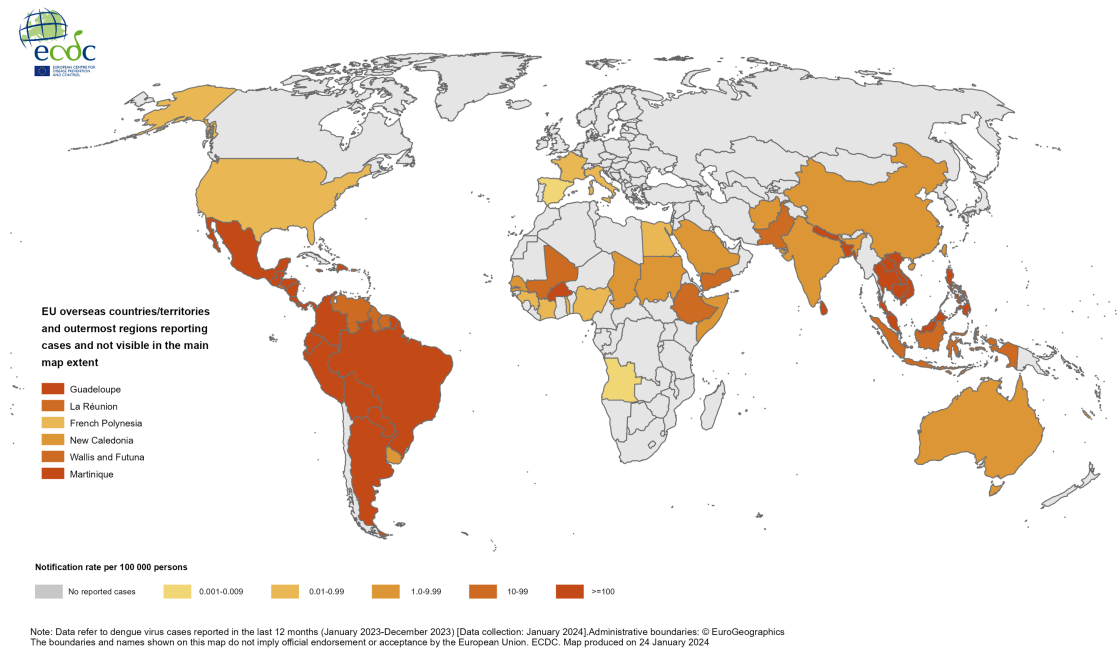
ecdc
EUROPEAN CENTRE FOR DISEASE PREVENTION AND CONTROL

EU overseas countries/territories and outermost regions reporting cases and not visible in the main map extent

Guadeloupe
La Réunion
French Polynesia
New Caledonia
Wallis and Futuna
Martinique

Notification rate per 100 000 persons

No reported cases
0.001-0.009
0.01-0.99
1.0-9.99
10-99
>=100

Note: Data refer to dengue virus cases reported in the last 12 months (January 2023-December 2023) [Data collection: January 2024].Administrative boundaries: © EuroGeographics
The boundaries and names shown on this map do not imply official endorsement or acceptance by the European Union. ECDC. Map produced on 24 January 2024